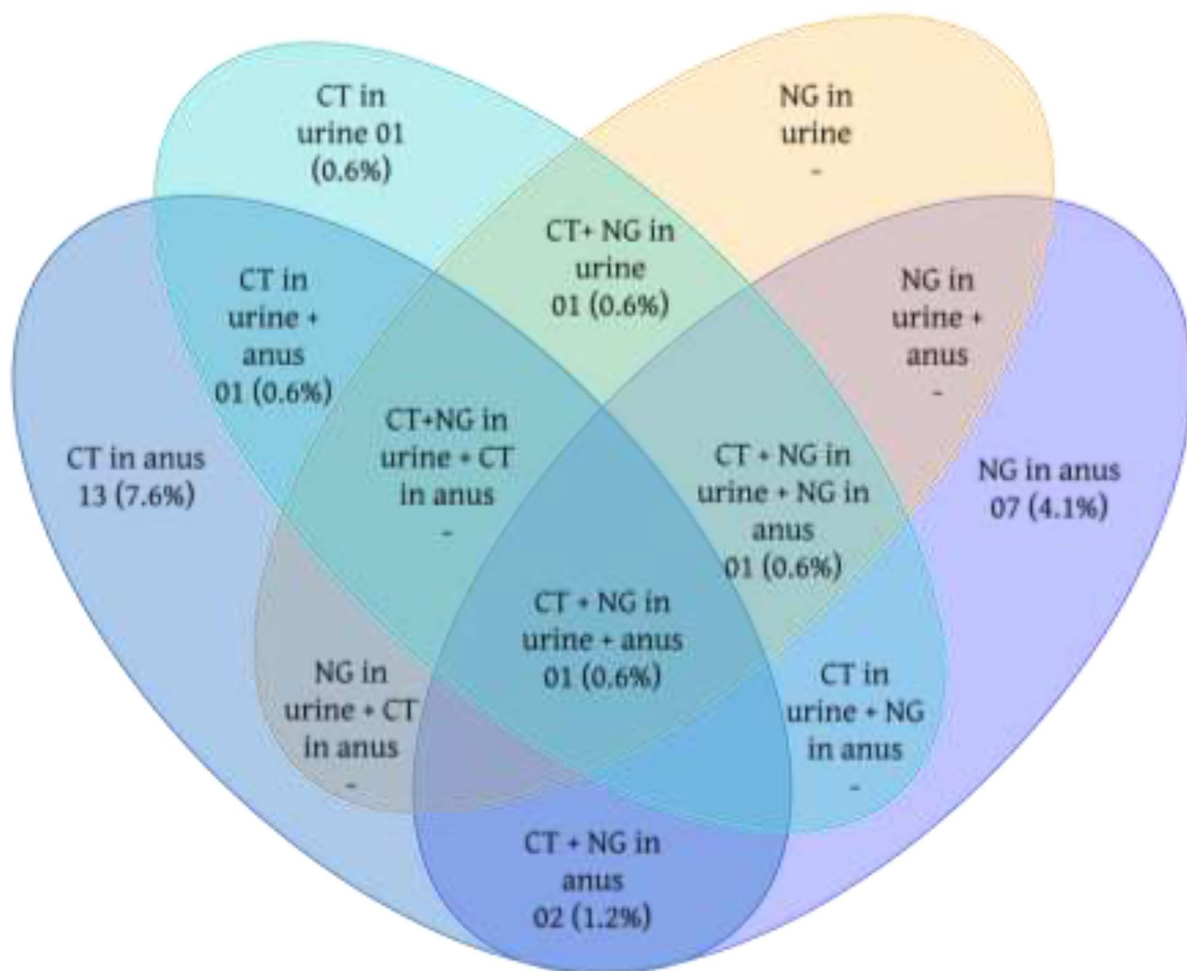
CT in urine 01 (0.6%)

NG in urine -

CT+ NG in urine 01 (0.6%)

CT in urine + anus 01 (0.6%)

NG in urine + anus -

CT in anus 13 (7.6%)

CT+NG in urine + CT in anus -

CT + NG in urine + NG in anus 01 (0.6%)

NG in anus 07 (4.1%)

CT + NG in urine + anus 01 (0.6%)

NG in urine + CT in anus -

CT in urine + NG in anus -

CT + NG in anus 02 (1.2%)